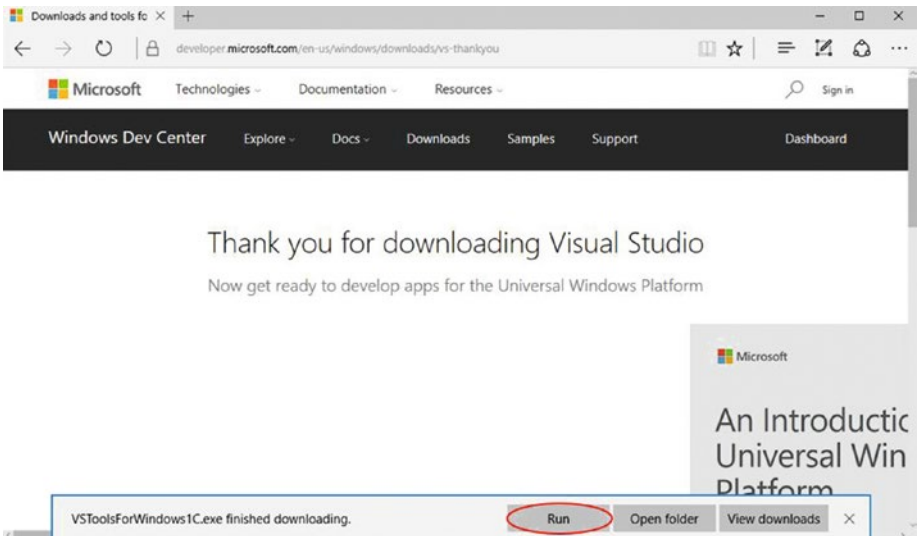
Downloads and tools fo ×

developer.microsoft.com/en-us/windows/downloads/vs-thankyou

Microsoft Technologies Documentation Resources Sign in

Windows Dev Center Explore Docs Downloads Samples Support Dashboard

Thank you for downloading Visual Studio

Now get ready to develop apps for the Universal Windows Platform

Microsoft

An Introductic Universal Win Platform

VSToolsForWindows1C.exe finished downloading. Run Open folder View downloads ×